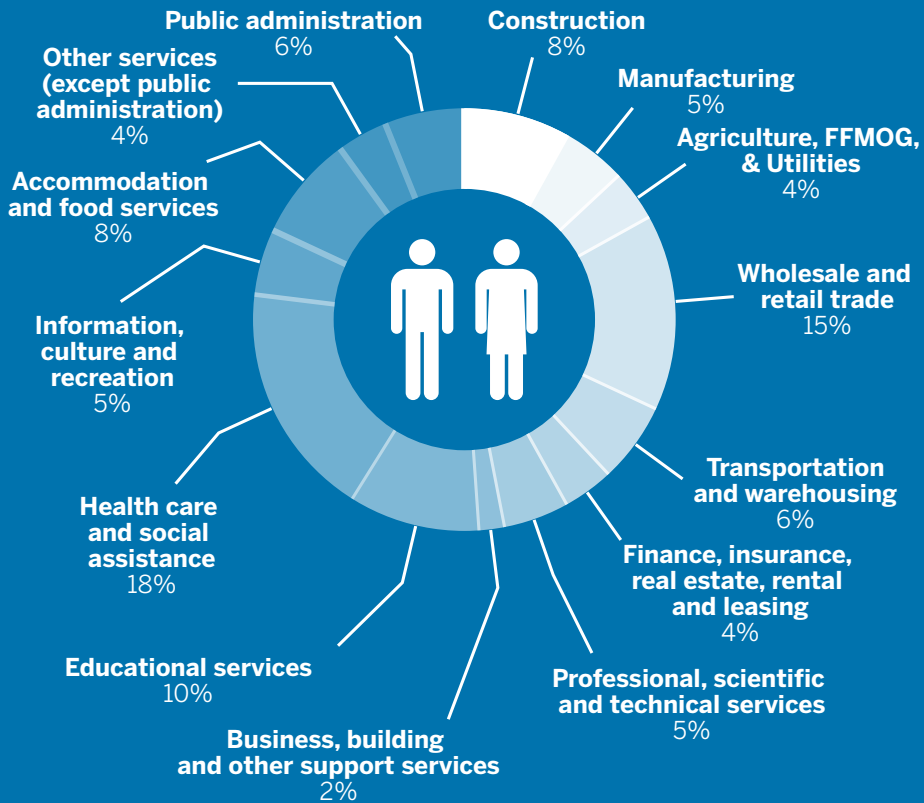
Public administration
6%

Construction
8%

Other services (except public administration)
4%

Manufacturing
5%

Agriculture, FFMOG, & Utilities
4%

Accommodation and food services
8%

Wholesale and retail trade
15%

Information, culture and recreation
5%

Transportation and warehousing
6%

Health care and social assistance
18%

Finance, insurance, real estate, rental and leasing
4%

Educational services
10%

Professional, scientific and technical services
5%

Business, building and other support services
2%